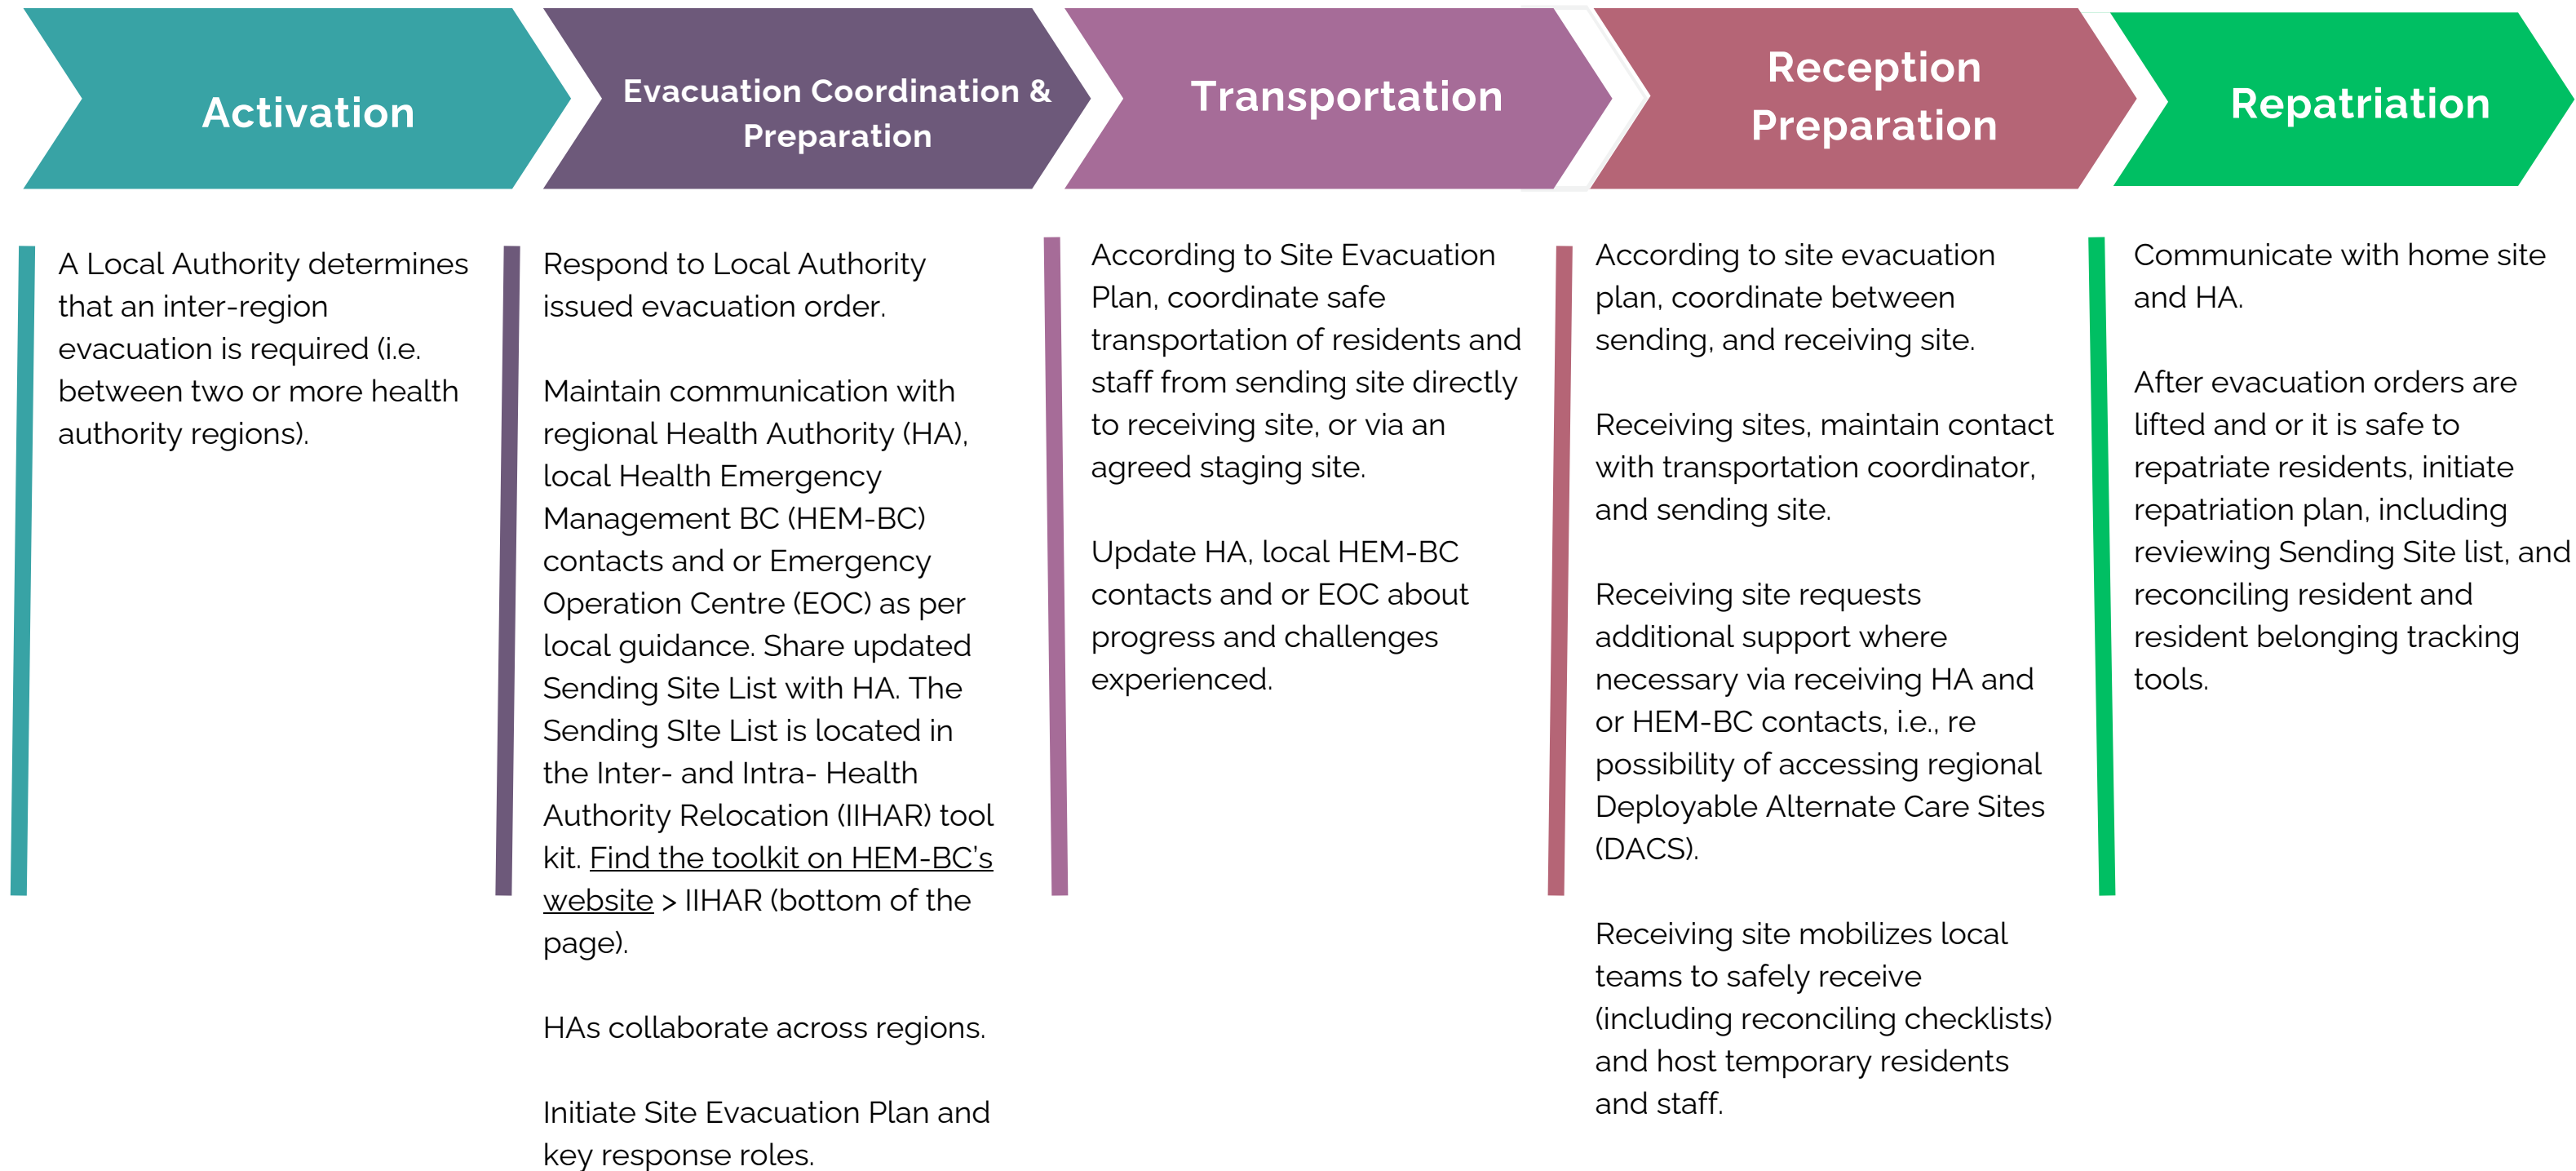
Activation

Evacuation Coordination & Preparation

Transportation

Reception Preparation

Repatriation

A Local Authority determines that an inter-region evacuation is required (i.e. between two or more health authority regions).

Respond to Local Authority issued evacuation order.

Maintain communication with regional Health Authority (HA), local Health Emergency Management BC (HEM-BC) contacts and or Emergency Operation Centre (EOC) as per local guidance. Share updated Sending Site List with HA. The Sending SIte List is located in the Inter- and Intra- Health Authority Relocation (IIHAR) tool kit. Find the toolkit on HEM-BC's website > IIHAR (bottom of the page).

HAs collaborate across regions.

Initiate Site Evacuation Plan and key response roles.

According to Site Evacuation Plan, coordinate safe transportation of residents and staff from sending site directly to receiving site, or via an agreed staging site.

Update HA, local HEM-BC contacts and or EOC about progress and challenges experienced.

According to site evacuation plan, coordinate between sending, and receiving site.

Receiving sites, maintain contact with transportation coordinator, and sending site.

Receiving site requests additional support where necessary via receiving HA and or HEM-BC contacts, i.e., re possibility of accessing regional Deployable Alternate Care Sites (DACS).

Receiving site mobilizes local teams to safely receive (including reconciling checklists) and host temporary residents and staff.

Communicate with home site and HA.

After evacuation orders are lifted and or it is safe to repatriate residents, initiate repatriation plan, including reviewing Sending Site list, and reconciling resident and resident belonging tracking tools.